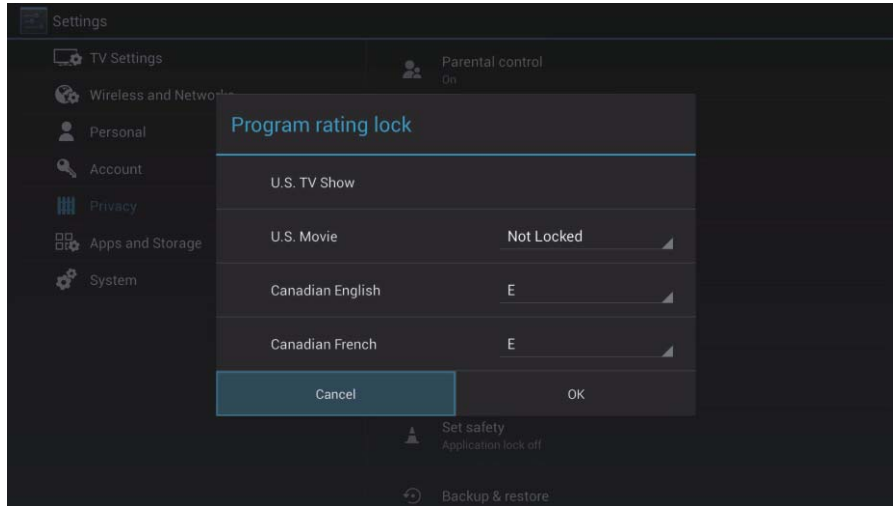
Settings

TV Settings
Wireless and Netwo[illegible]
Personal
Account
Privacy
Apps and Storage
System

Parental control
On

Program rating lock

U.S. TV Show
U.S. Movie Not Locked
Canadian English E
Canadian French E

Cancel OK

Set safety
Application lock off

Backup & restore